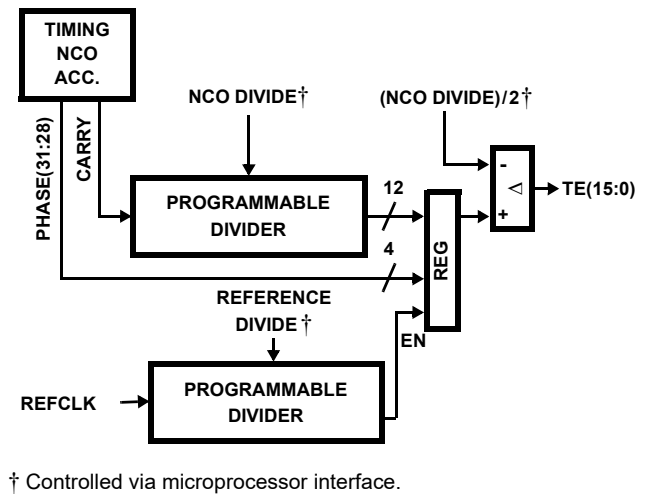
TIMING NCO ACC.

NCO DIVIDE†

(NCO DIVIDE)/2†

CARRY

PHASE(31:28)

PROGRAMMABLE DIVIDER

12

4

REG

-

$\triangleleft$

+

TE(15:0)

REFERENCE DIVIDE †

EN

REFCLK

PROGRAMMABLE DIVIDER

† Controlled via microprocessor interface.